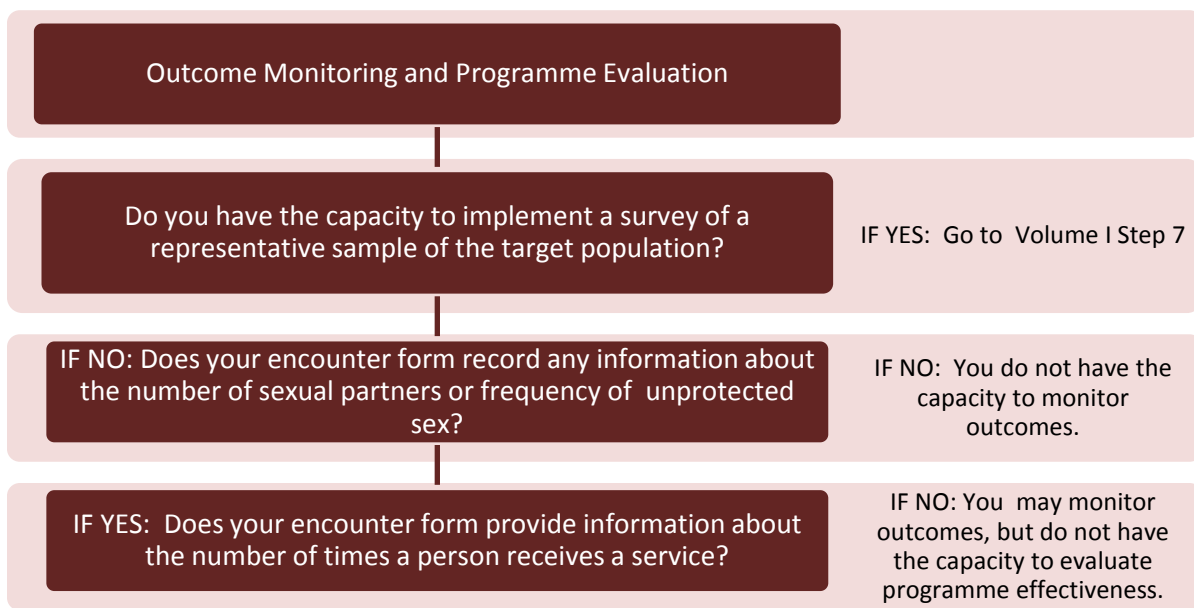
Outcome Monitoring and Programme Evaluation

Do you have the capacity to implement a survey of a representative sample of the target population?

IF YES: Go to Volume I Step 7

IF NO: Does your encounter form record any information about the number of sexual partners or frequency of unprotected sex?

IF NO: You do not have the capacity to monitor outcomes.

IF YES: Does your encounter form provide information about the number of times a person receives a service?

IF NO: You may monitor outcomes, but do not have the capacity to evaluate programme effectiveness.